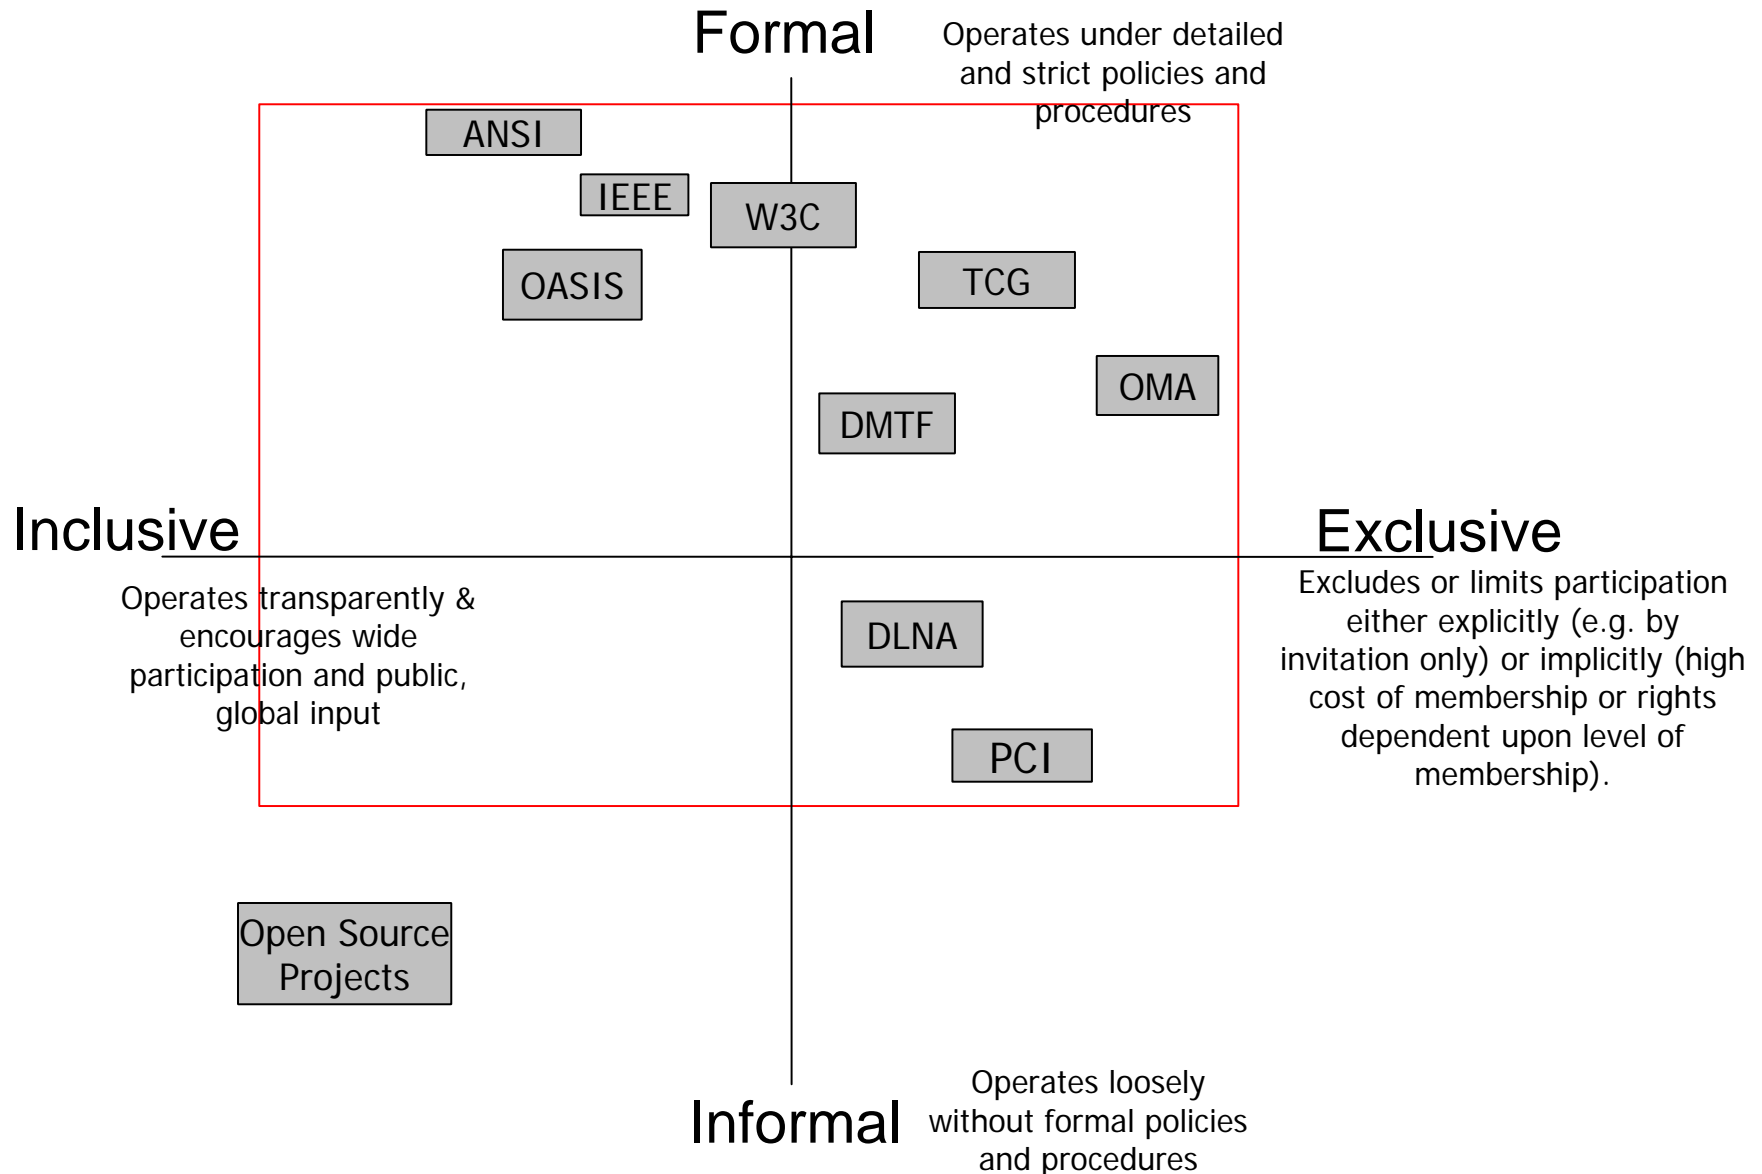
Formal

Operates under detailed and strict policies and procedures

ANSI

IEEE

W3C

OASIS

TCG

OMA

DMTF

Inclusive

Exclusive

Operates transparently & encourages wide participation and public, global input

Excludes or limits participation either explicitly (e.g. by invitation only) or implicitly (high cost of membership or rights dependent upon level of membership).

DLNA

PCI

Open Source Projects

Informal

Operates loosely without formal policies and procedures